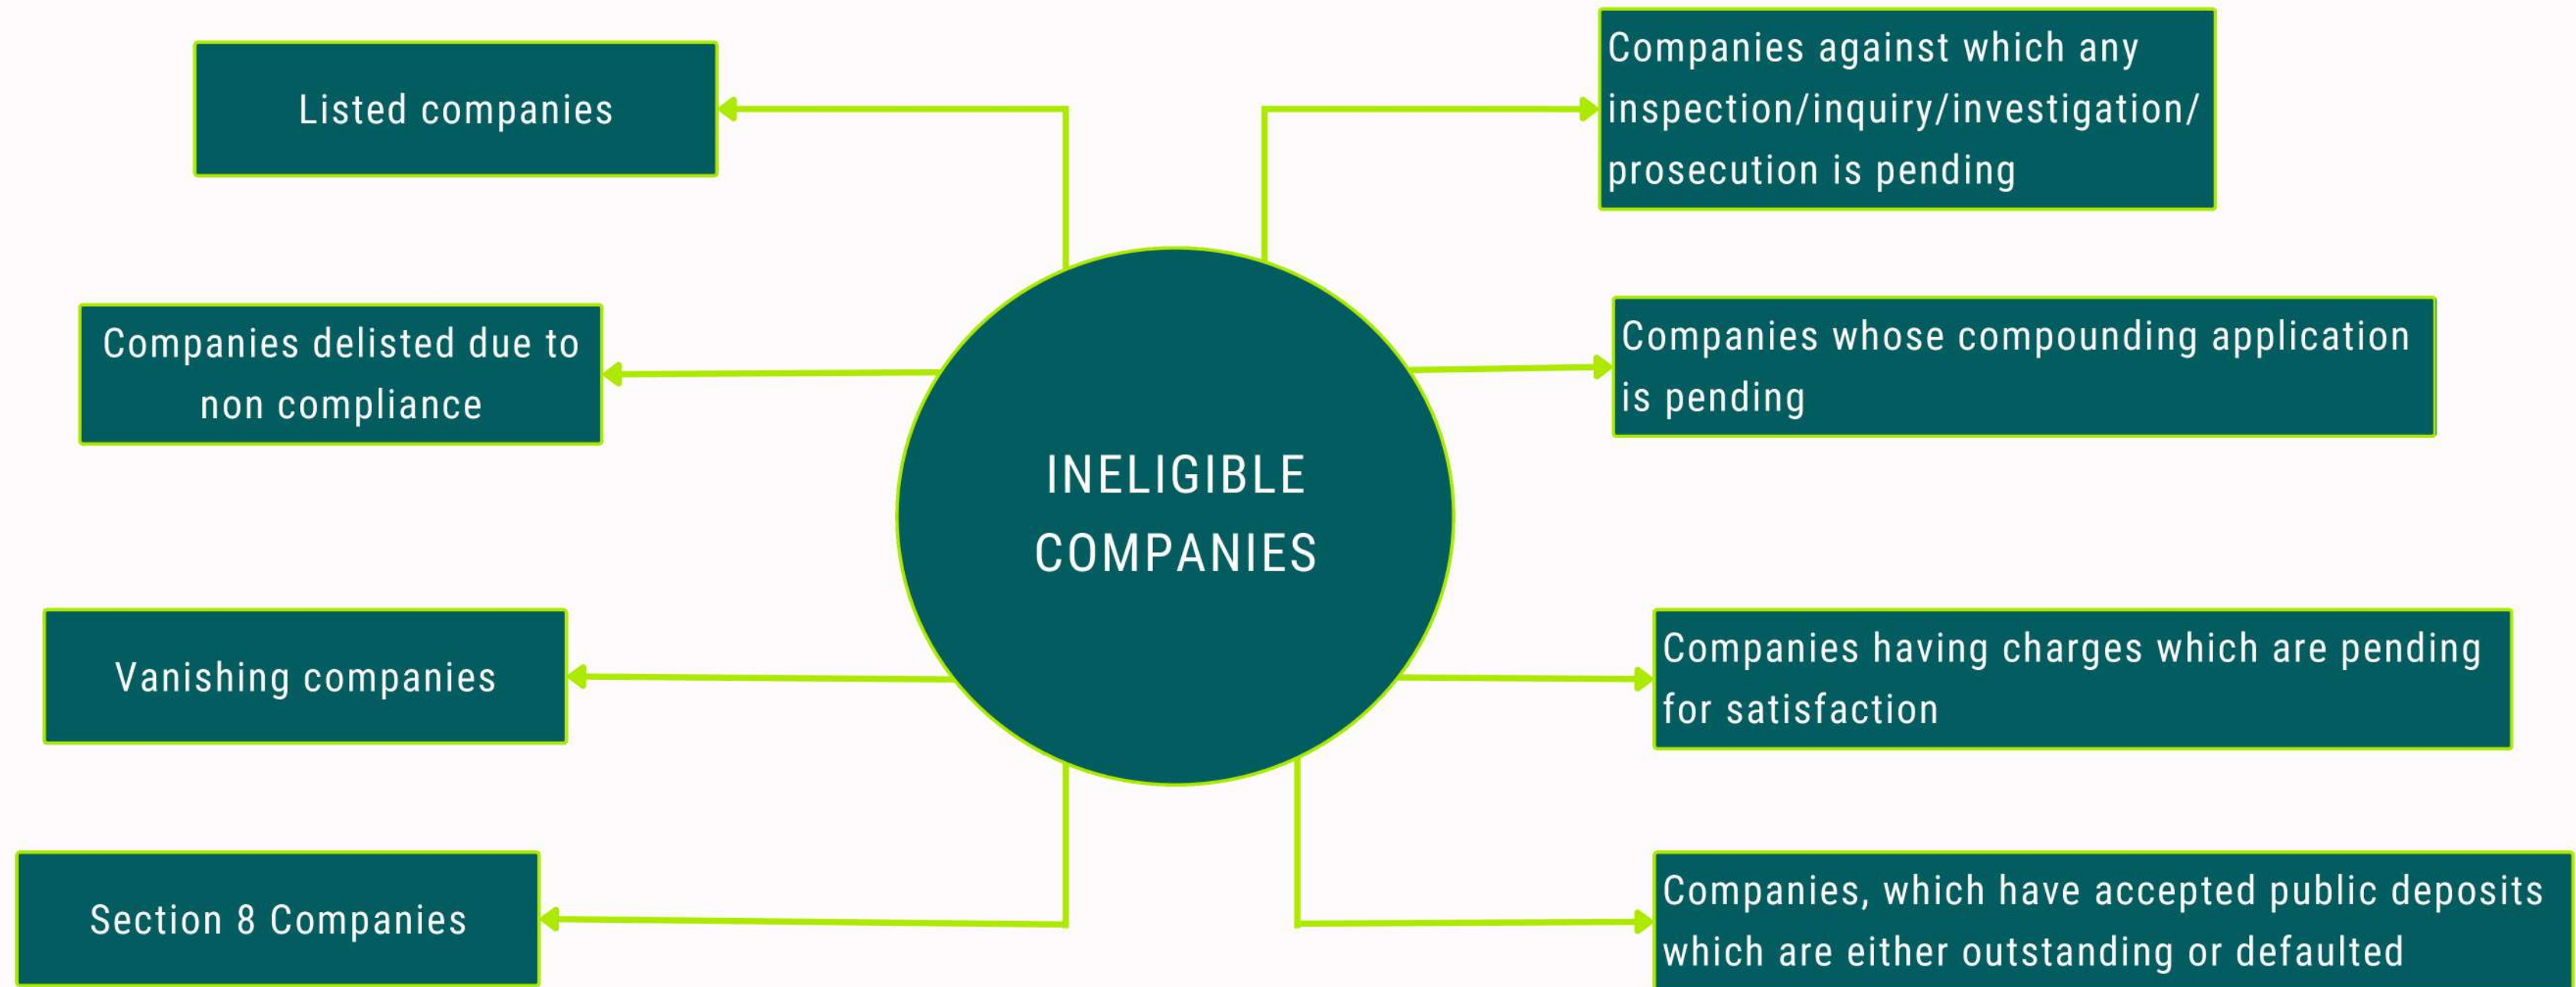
INELIGIBLE COMPANIES

Listed companies

Companies delisted due to non compliance

Vanishing companies

Section 8 Companies

Companies against which any inspection/inquiry/investigation/ prosecution is pending

Companies whose compounding application is pending

Companies having charges which are pending for satisfaction

Companies, which have accepted public deposits which are either outstanding or defaulted